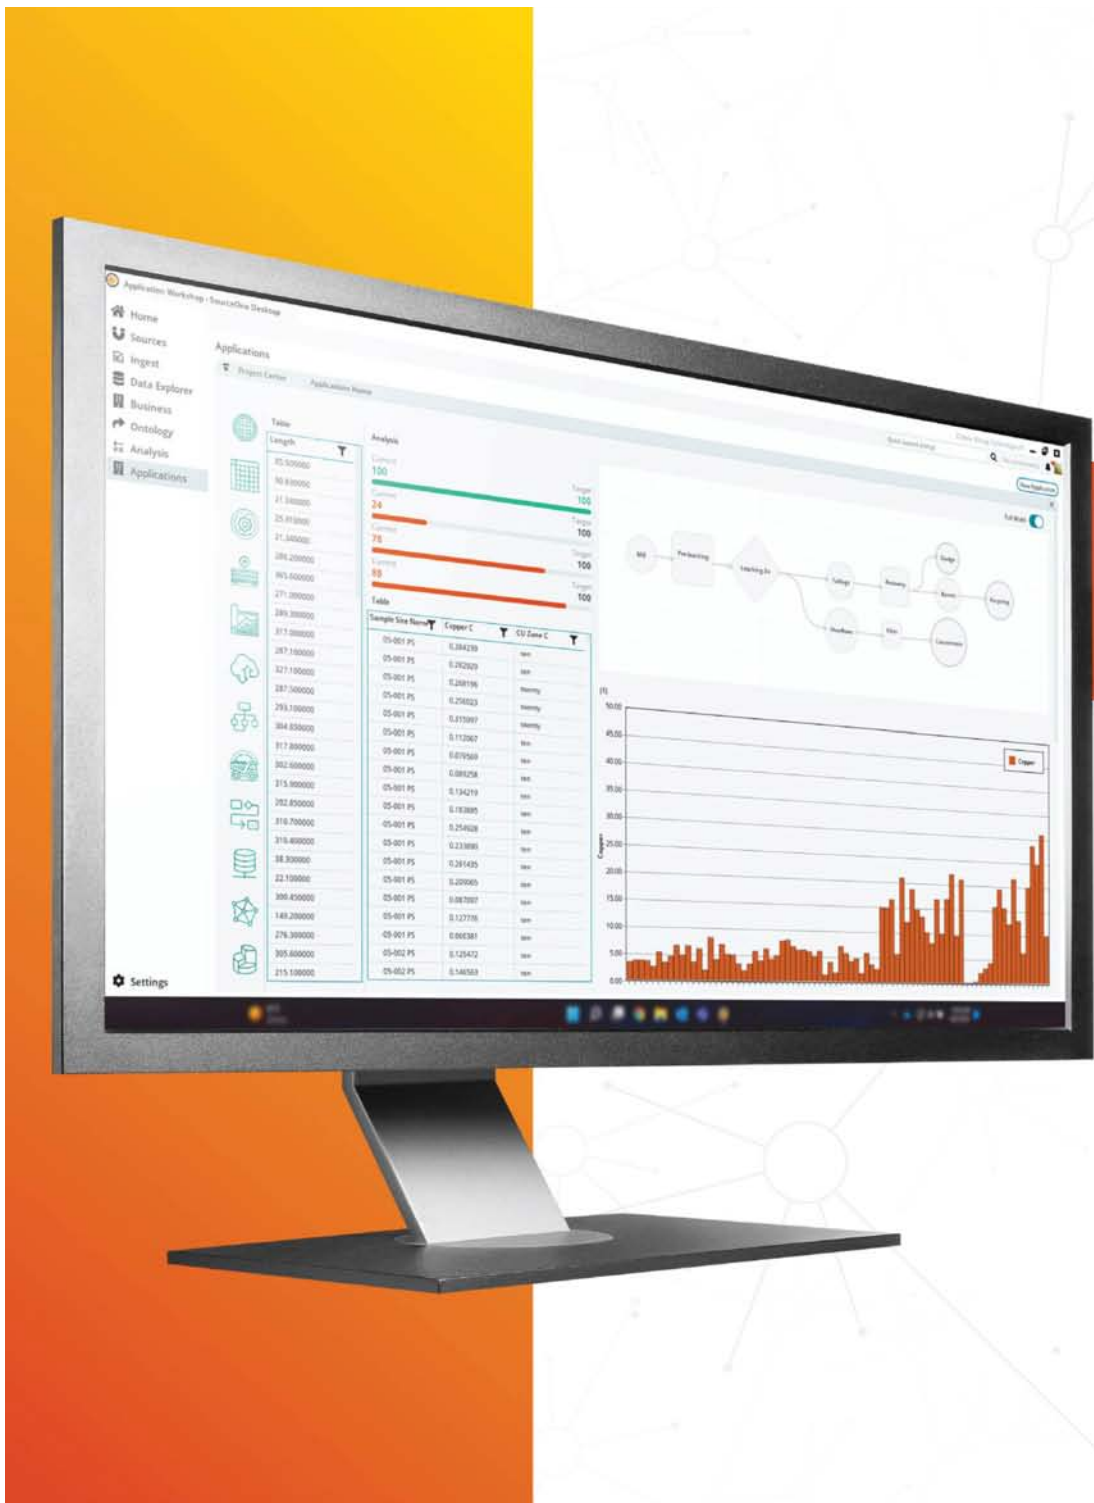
Application Workshop - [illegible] Desktop

Home
Sources
Ingest
Data Explorer
Business
Ontology
Analysis
Applications

Settings

Applications

Table
Length

Analysis

Current
100
Target
100
Current
24
Target
100
Current
78
Target
100
Current
93
Target
100

Table

| Sample Site Name | Copper C | CU Zone C |
|---|---|---|
| 05-001 PS | 0.384239 | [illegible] |
| 05-001 PS | 0.292929 | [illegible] |
| 05-001 PS | 0.268196 | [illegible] |
| 05-001 PS | 0.258023 | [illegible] |
| 05-001 PS | 0.315997 | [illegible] |
| 05-001 PS | 0.112067 | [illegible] |
| 05-001 PS | 0.079569 | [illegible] |
| 05-001 PS | 0.089258 | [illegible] |
| 05-001 PS | 0.134219 | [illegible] |
| 05-001 PS | 0.183895 | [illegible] |
| 05-001 PS | 0.254928 | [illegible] |
| 05-001 PS | 0.233695 | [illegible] |
| 05-001 PS | 0.281435 | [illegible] |
| 05-001 PS | 0.209065 | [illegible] |
| 05-001 PS | 0.087097 | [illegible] |
| 05-001 PS | 0.127776 | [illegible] |
| 05-001 PS | 0.066381 | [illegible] |
| 05-002 PS | 0.125472 | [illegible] |
| 05-002 PS | 0.146563 | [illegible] |

Copper

50.00
45.00
40.00
35.00
30.00
25.00
20.00
15.00
10.00
5.00
0.00